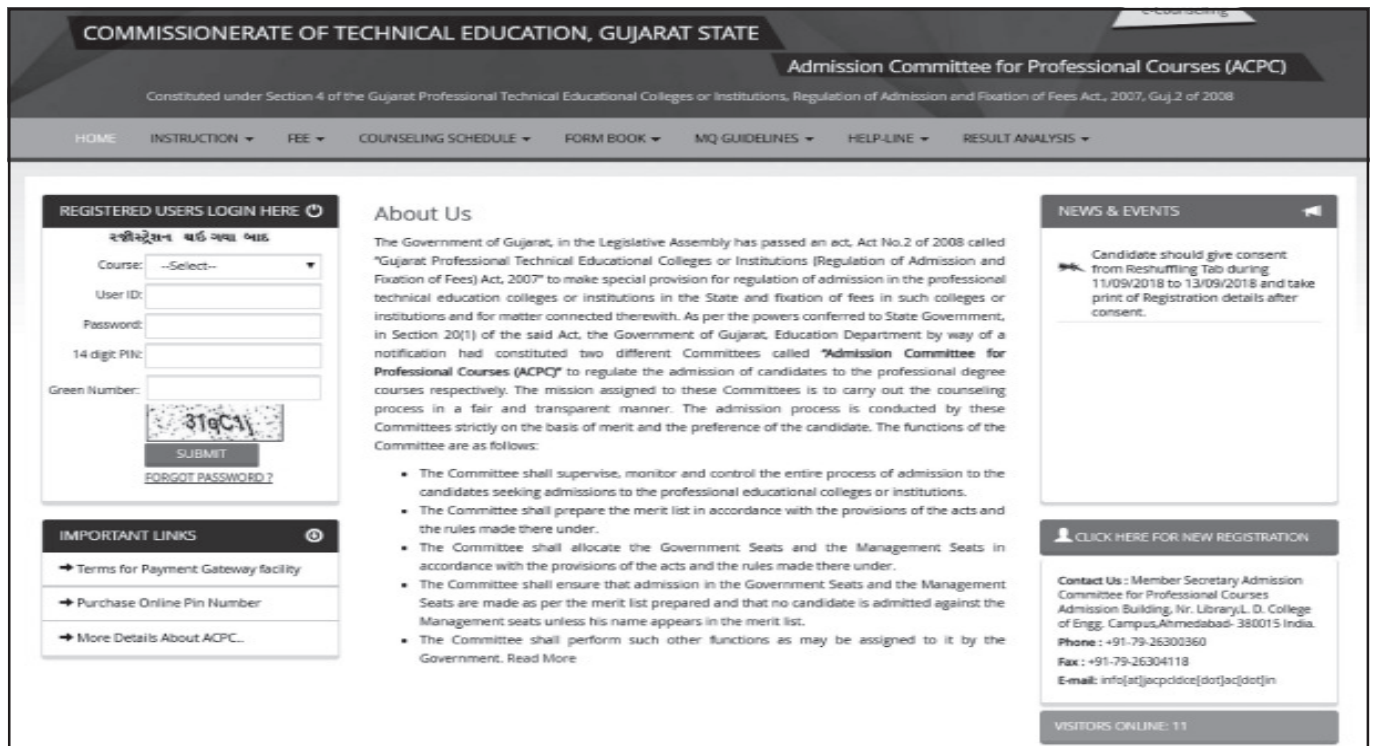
e-counseling

COMMISSIONERATE OF TECHNICAL EDUCATION, GUJARAT STATE

Admission Committee for Professional Courses (ACPC)

Constituted under Section 4 of the Gujarat Professional Technical Educational Colleges or Institutions, Regulation of Admission and Fixation of Fees Act., 2007, Guj.2 of 2008

HOME INSTRUCTION ▾ FEE ▾ COUNSELING SCHEDULE ▾ FORM BOOK ▾ MQ GUIDELINES ▾ HELP-LINE ▾ RESULT ANALYSIS ▾

REGISTERED USERS LOGIN HERE

રજીસ્ટ્રેશન થઈ ગયા બાદ

Course: --Select--

User ID:

Password:

14 digit PIN:

Green Number:

31qC1j

SUBMIT

FORGOT PASSWORD ?

IMPORTANT LINKS

→ Terms for Payment Gateway facility

→ Purchase Online Pin Number

→ More Details About ACPC...

About Us

The Government of Gujarat, in the Legislative Assembly has passed an act, Act No.2 of 2008 called "Gujarat Professional Technical Educational Colleges or Institutions (Regulation of Admission and Fixation of Fees) Act, 2007" to make special provision for regulation of admission in the professional technical education colleges or institutions in the State and fixation of fees in such colleges or institutions and for matter connected therewith. As per the powers conferred to State Government, in Section 20(1) of the said Act, the Government of Gujarat, Education Department by way of a notification had constituted two different Committees called "Admission Committee for Professional Courses (ACPC)" to regulate the admission of candidates to the professional degree courses respectively. The mission assigned to these Committees is to carry out the counseling process in a fair and transparent manner. The admission process is conducted by these Committees strictly on the basis of merit and the preference of the candidate. The functions of the Committee are as follows:

- The Committee shall supervise, monitor and control the entire process of admission to the candidates seeking admissions to the professional educational colleges or institutions.
- The Committee shall prepare the merit list in accordance with the provisions of the acts and the rules made there under.
- The Committee shall allocate the Government Seats and the Management Seats in accordance with the provisions of the acts and the rules made there under.
- The Committee shall ensure that admission in the Government Seats and the Management Seats are made as per the merit list prepared and that no candidate is admitted against the Management seats unless his name appears in the merit list.
- The Committee shall perform such other functions as may be assigned to it by the Government. Read More

NEWS & EVENTS

Candidate should give consent from Reshuffling Tab during 11/09/2018 to 13/09/2018 and take print of Registration details after consent.

CLICK HERE FOR NEW REGISTRATION

Contact Us : Member Secretary Admission Committee for Professional Courses Admission Building, Nr. Library,L. D. College of Engg. Campus,Ahmedabad- 380015 India.

Phone : +91-79-26300360

Fax : +91-79-26304118

E-mail: info[at]jacpcldce[dot]ac[dot]in

VISITORS ONLINE: 11